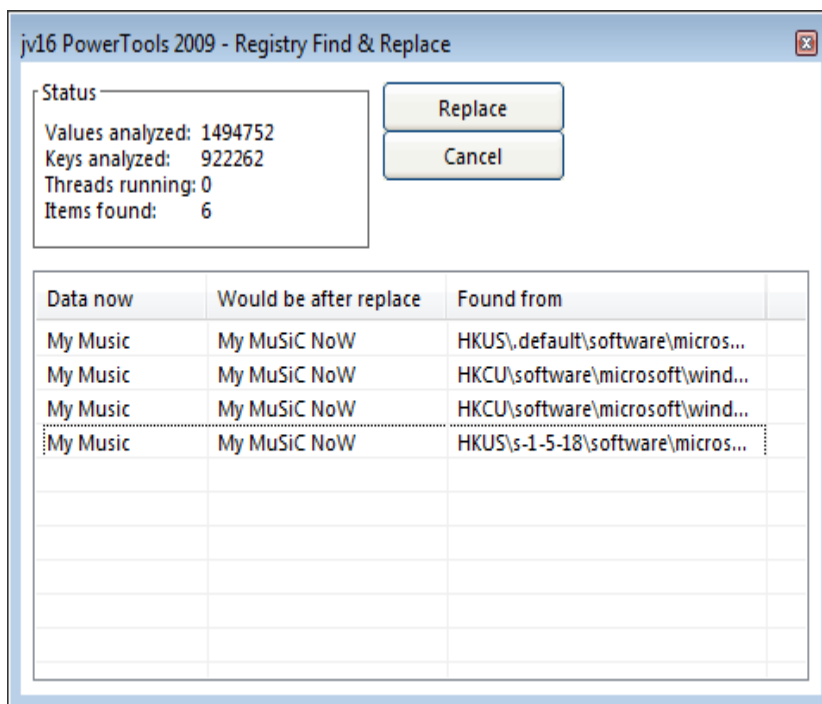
jv16 PowerTools 2009 - Registry Find & Replace

Status
Values analyzed: 1494752
Keys analyzed: 922262
Threads running: 0
Items found: 6

Replace
Cancel

| Data now | Would be after replace | Found from |
|---|---|---|
| My Music | My MuSiC NoW | HKUS\.default\software\micros... |
| My Music | My MuSiC NoW | HKCU\software\microsoft\wind... |
| My Music | My MuSiC NoW | HKCU\software\microsoft\wind... |
| My Music | My MuSiC NoW | HKUS\s-1-5-18\software\micros... |